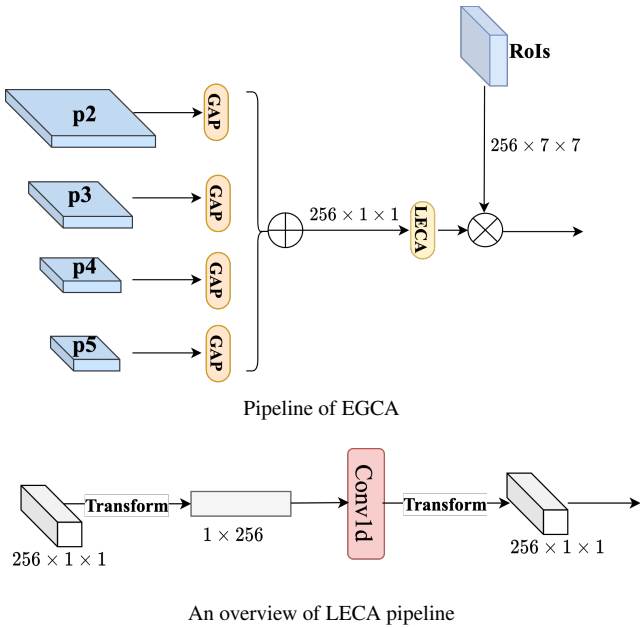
RoIs

p2

GAP

$256 \times 7 \times 7$

p3

GAP

$256 \times 1 \times 1$

LECA

p4

GAP

p5

GAP

Pipeline of EGCA

Transform

Conv1d

Transform

$256 \times 1 \times 1$

$1 \times 256$

$256 \times 1 \times 1$

An overview of LECA pipeline